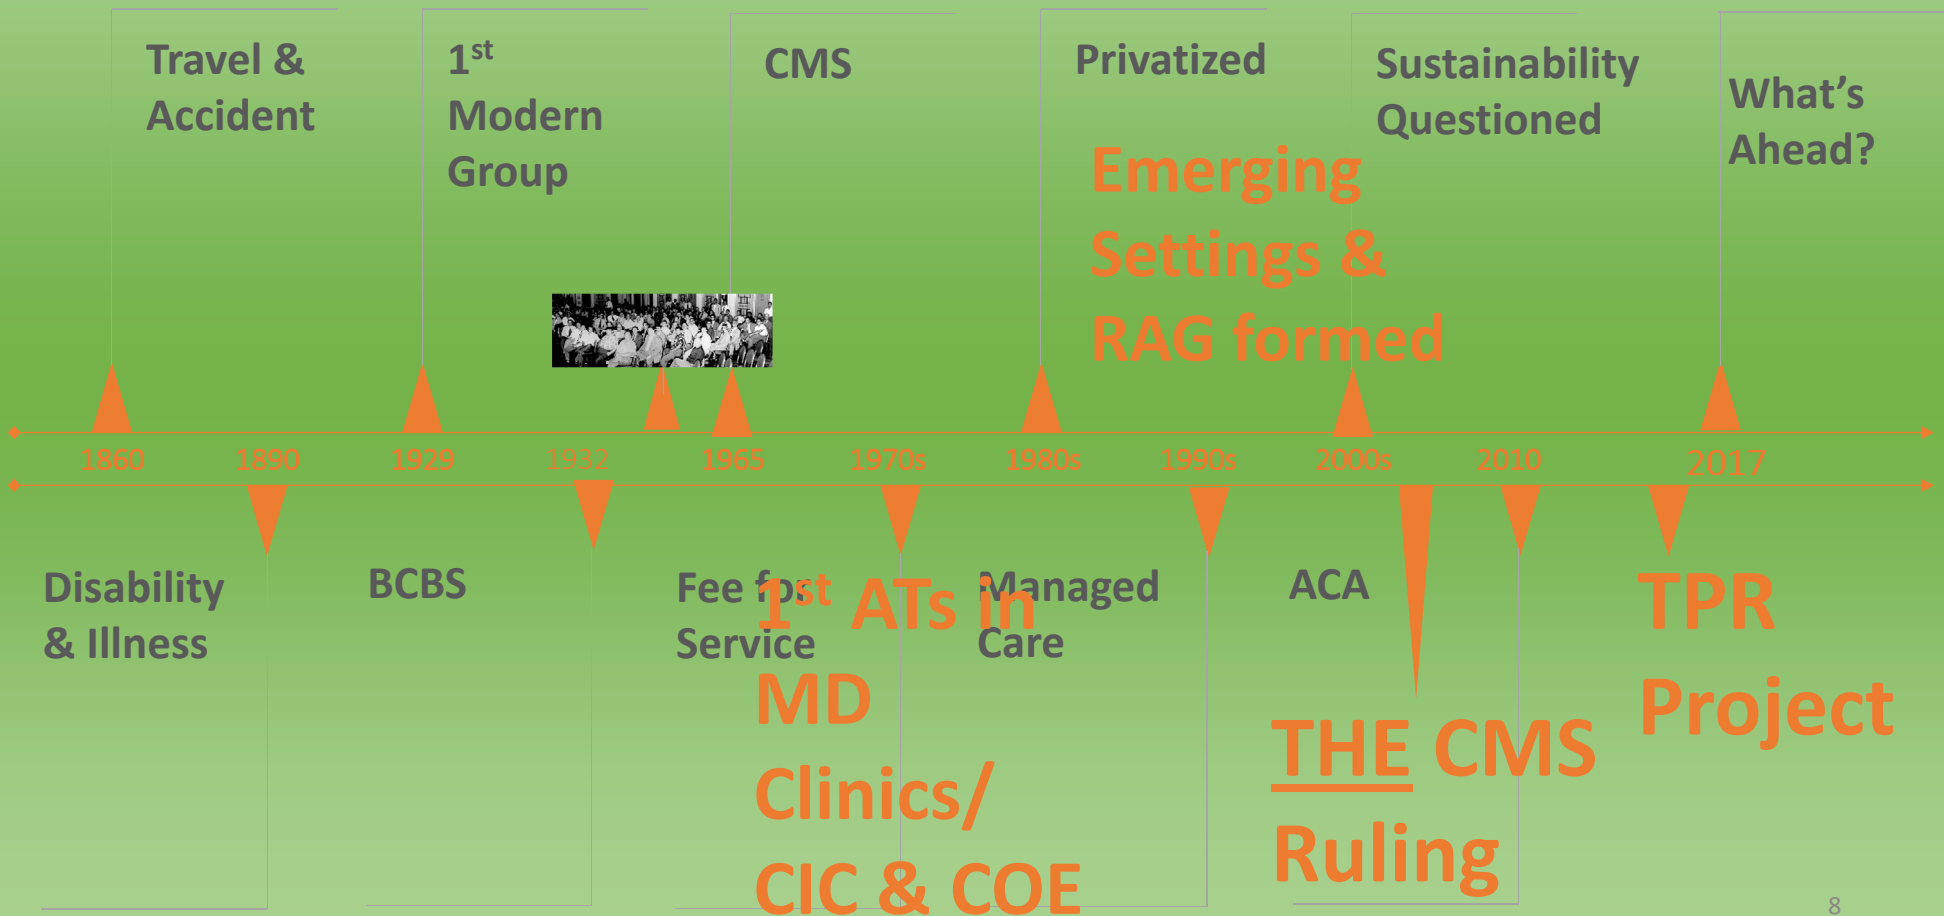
Travel & Accident

1$^{st}$ Modern Group

CMS

Privatized

Emerging Settings & RAG formed

Sustainability Questioned

What's Ahead?

1860 1890 1929 1932 1965 1970s 1980s 1990s 2000s 2010 2017

Disability & Illness

BCBS

Fee for Service

1$^{st}$ ATs in MD Clinics/ CIC & COE

Managed Care

ACA

THE CMS Ruling

TPR Project

8